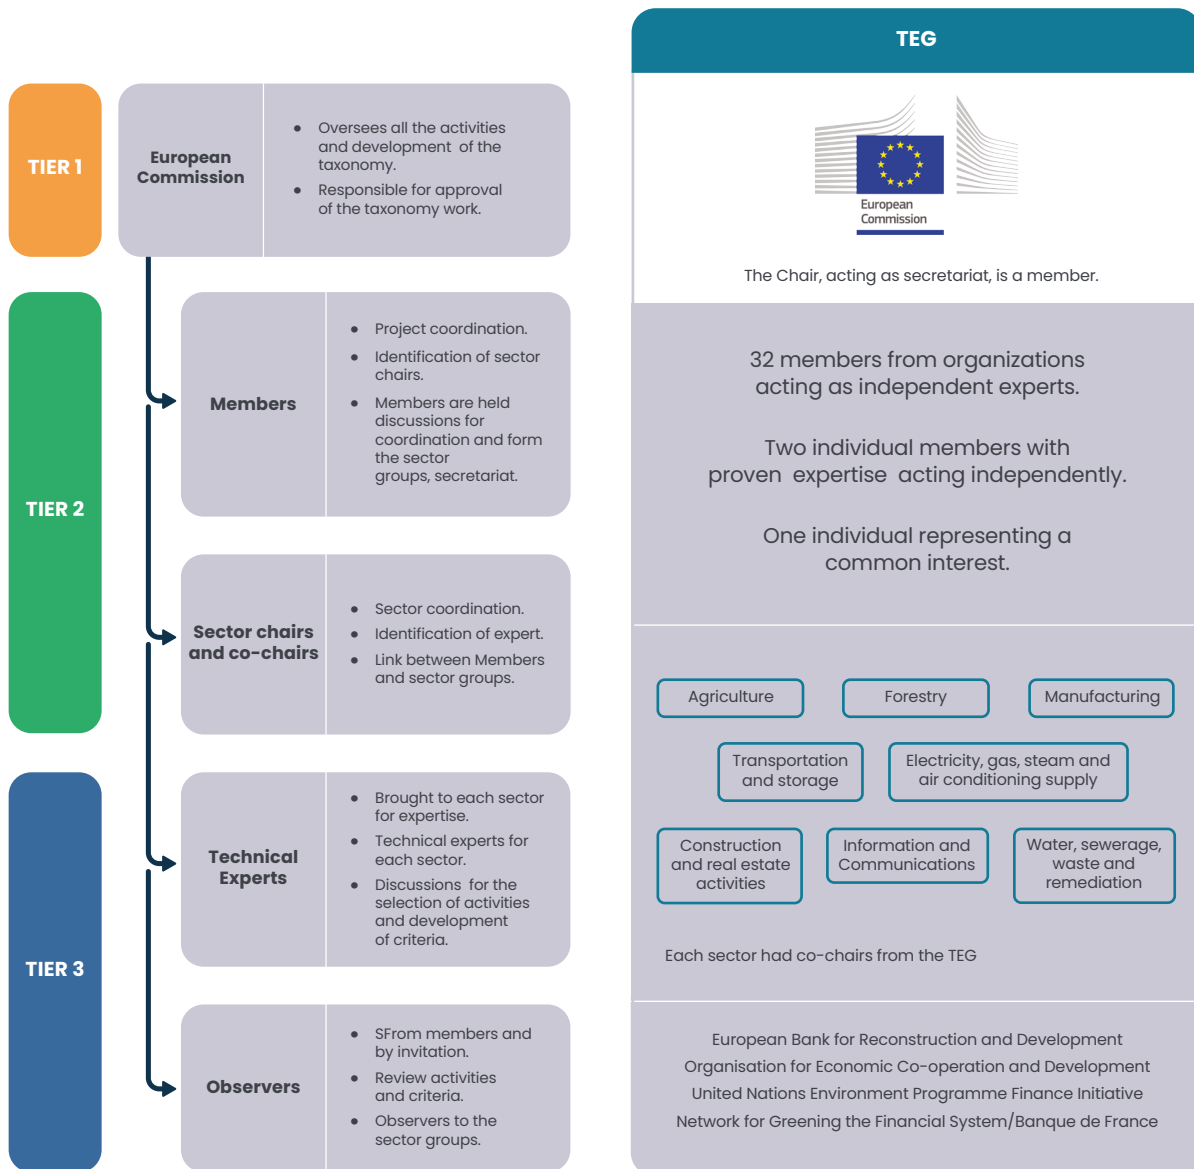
TIER 1

European Commission

- Oversees all the activities and development of the taxonomy.
- Responsible for approval of the taxonomy work.

TIER 2

Members

- Project coordination.
- Identification of sector chairs.
- Members are held discussions for coordination and form the sector groups, secretariat.

Sector chairs and co-chairs

- Sector coordination.
- Identification of expert.
- Link between Members and sector groups.

TIER 3

Technical Experts

- Brought to each sector for expertise.
- Technical experts for each sector.
- Discussions for the selection of activities and development of criteria.

Observers

- SFrom members and by invitation.
- Review activities and criteria.
- Observers to the sector groups.

TEG

European Commission

The Chair, acting as secretariat, is a member.

32 members from organizations acting as independent experts.

Two individual members with proven expertise acting independently.

One individual representing a common interest.

Agriculture

Forestry

Manufacturing

Transportation and storage

Electricity, gas, steam and air conditioning supply

Construction and real estate activities

Information and Communications

Water, sewerage, waste and remediation

Each sector had co-chairs from the TEG

European Bank for Reconstruction and Development
Organisation for Economic Co-operation and Development
United Nations Environment Programme Finance Initiative
Network for Greening the Financial System/Banque de France